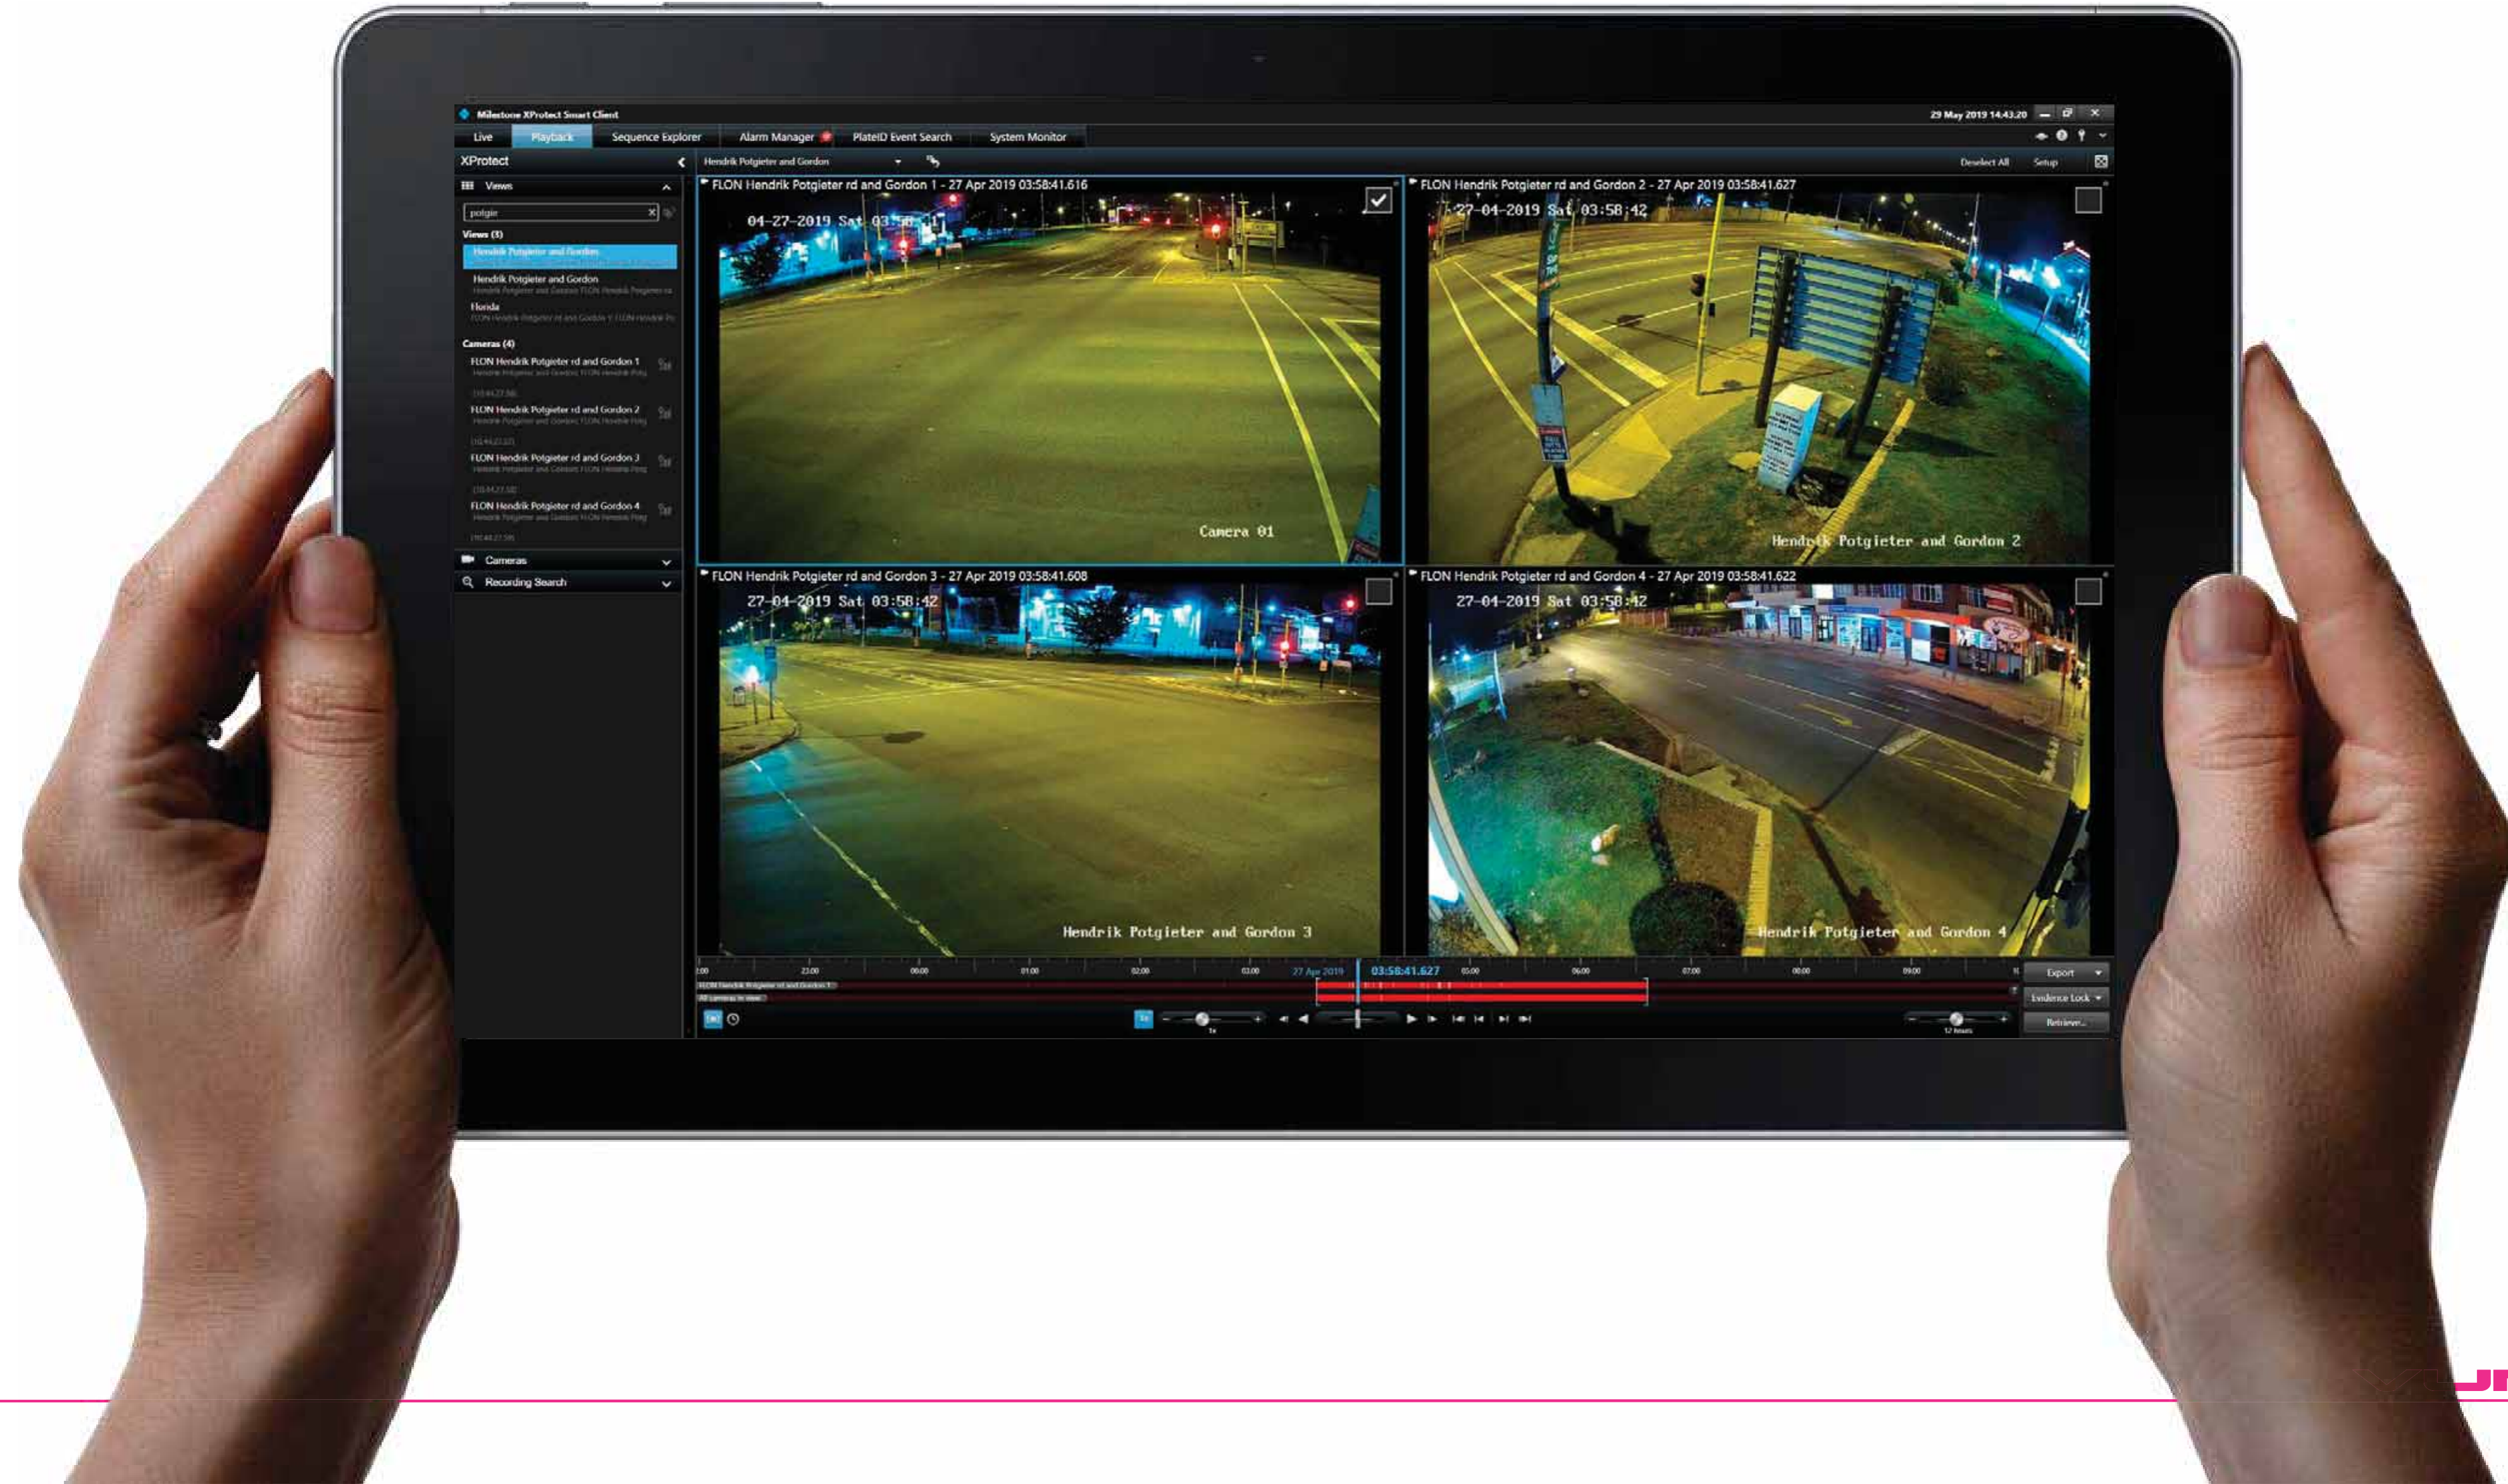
Milestone XProtect Smart Client

29 May 2019 14:43:20

Live Playback Sequence Explorer Alarm Manager PlateID Event Search System Monitor

XProtect

Views

potgie

Views (3)

Hendrik Potgieter and Gordon

Hendrik Potgieter and Gordon

Honda

Cameras (4)

FLON Hendrik Potgieter rd and Gordon 1

FLON Hendrik Potgieter rd and Gordon 2

FLON Hendrik Potgieter rd and Gordon 3

FLON Hendrik Potgieter rd and Gordon 4

Cameras

Recording Search

Hendrik Potgieter and Gordon

Deselect All Setup

FLON Hendrik Potgieter rd and Gordon 1 - 27 Apr 2019 03:58:41.616

04-27-2019 Sat 03:58

Camera 01

FLON Hendrik Potgieter rd and Gordon 2 - 27 Apr 2019 03:58:41.627

27-04-2019 Sat 03:58:42

Hendrik Potgieter and Gordon 2

FLON Hendrik Potgieter rd and Gordon 3 - 27 Apr 2019 03:58:41.608

27-04-2019 Sat 03:58:42

Hendrik Potgieter and Gordon 3

FLON Hendrik Potgieter rd and Gordon 4 - 27 Apr 2019 03:58:41.622

27-04-2019 Sat 03:58:42

Hendrik Potgieter and Gordon 4

23:00 00:00 01:00 02:00 03:00 27 Apr 2019 03:58:41.627 05:00 06:00 07:00 08:00 09:00

FLON Hendrik Potgieter rd and Gordon 1

All cameras in view

Export

Evidence Lock

Retrieve...

12 hours